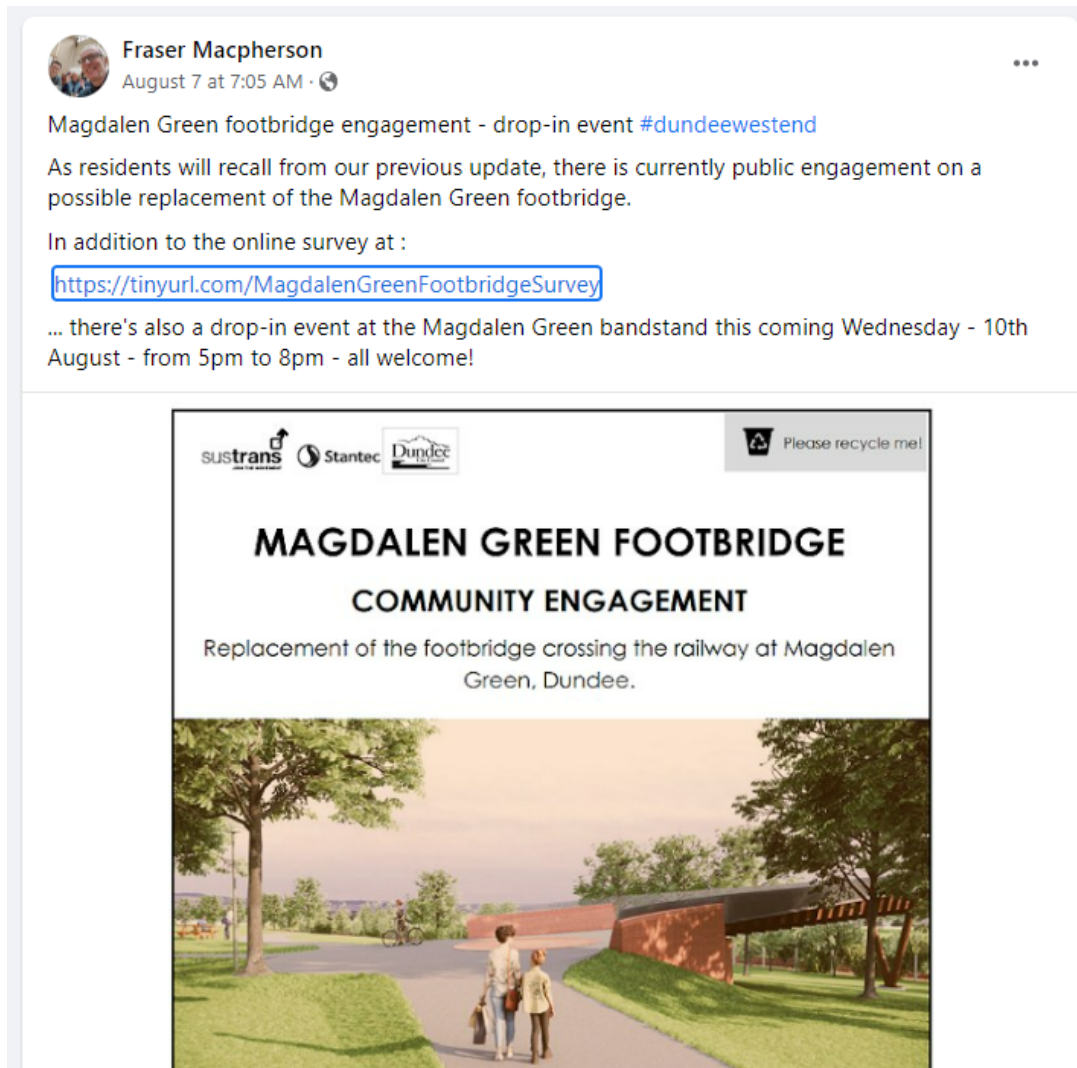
Fraser Macpherson
August 7 at 7:05 AM ·

Magdalen Green footbridge engagement - drop-in event #dundeewestend

As residents will recall from our previous update, there is currently public engagement on a possible replacement of the Magdalen Green footbridge.

In addition to the online survey at :

https://tinyurl.com/MagdalenGreenFootbridgeSurvey

... there's also a drop-in event at the Magdalen Green bandstand this coming Wednesday - 10th August - from 5pm to 8pm - all welcome!

sustrans Stantec Dundee

Please recycle me!

MAGDALEN GREEN FOOTBRIDGE

COMMUNITY ENGAGEMENT

Replacement of the footbridge crossing the railway at Magdalen Green, Dundee.